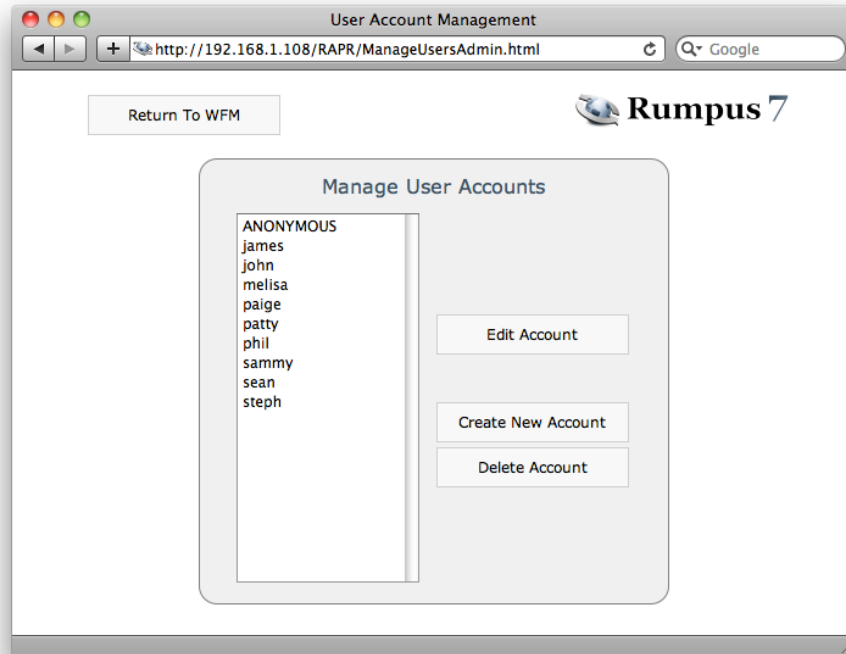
User Account Management

+ http://192.168.1.108/RAPR/ManageUsersAdmin.html

Google

Return To WFM

Rumpus 7

Manage User Accounts

ANONYMOUS
james
john
melisa
paige
patty
phil
sammy
sean
steph

Edit Account

Create New Account

Delete Account